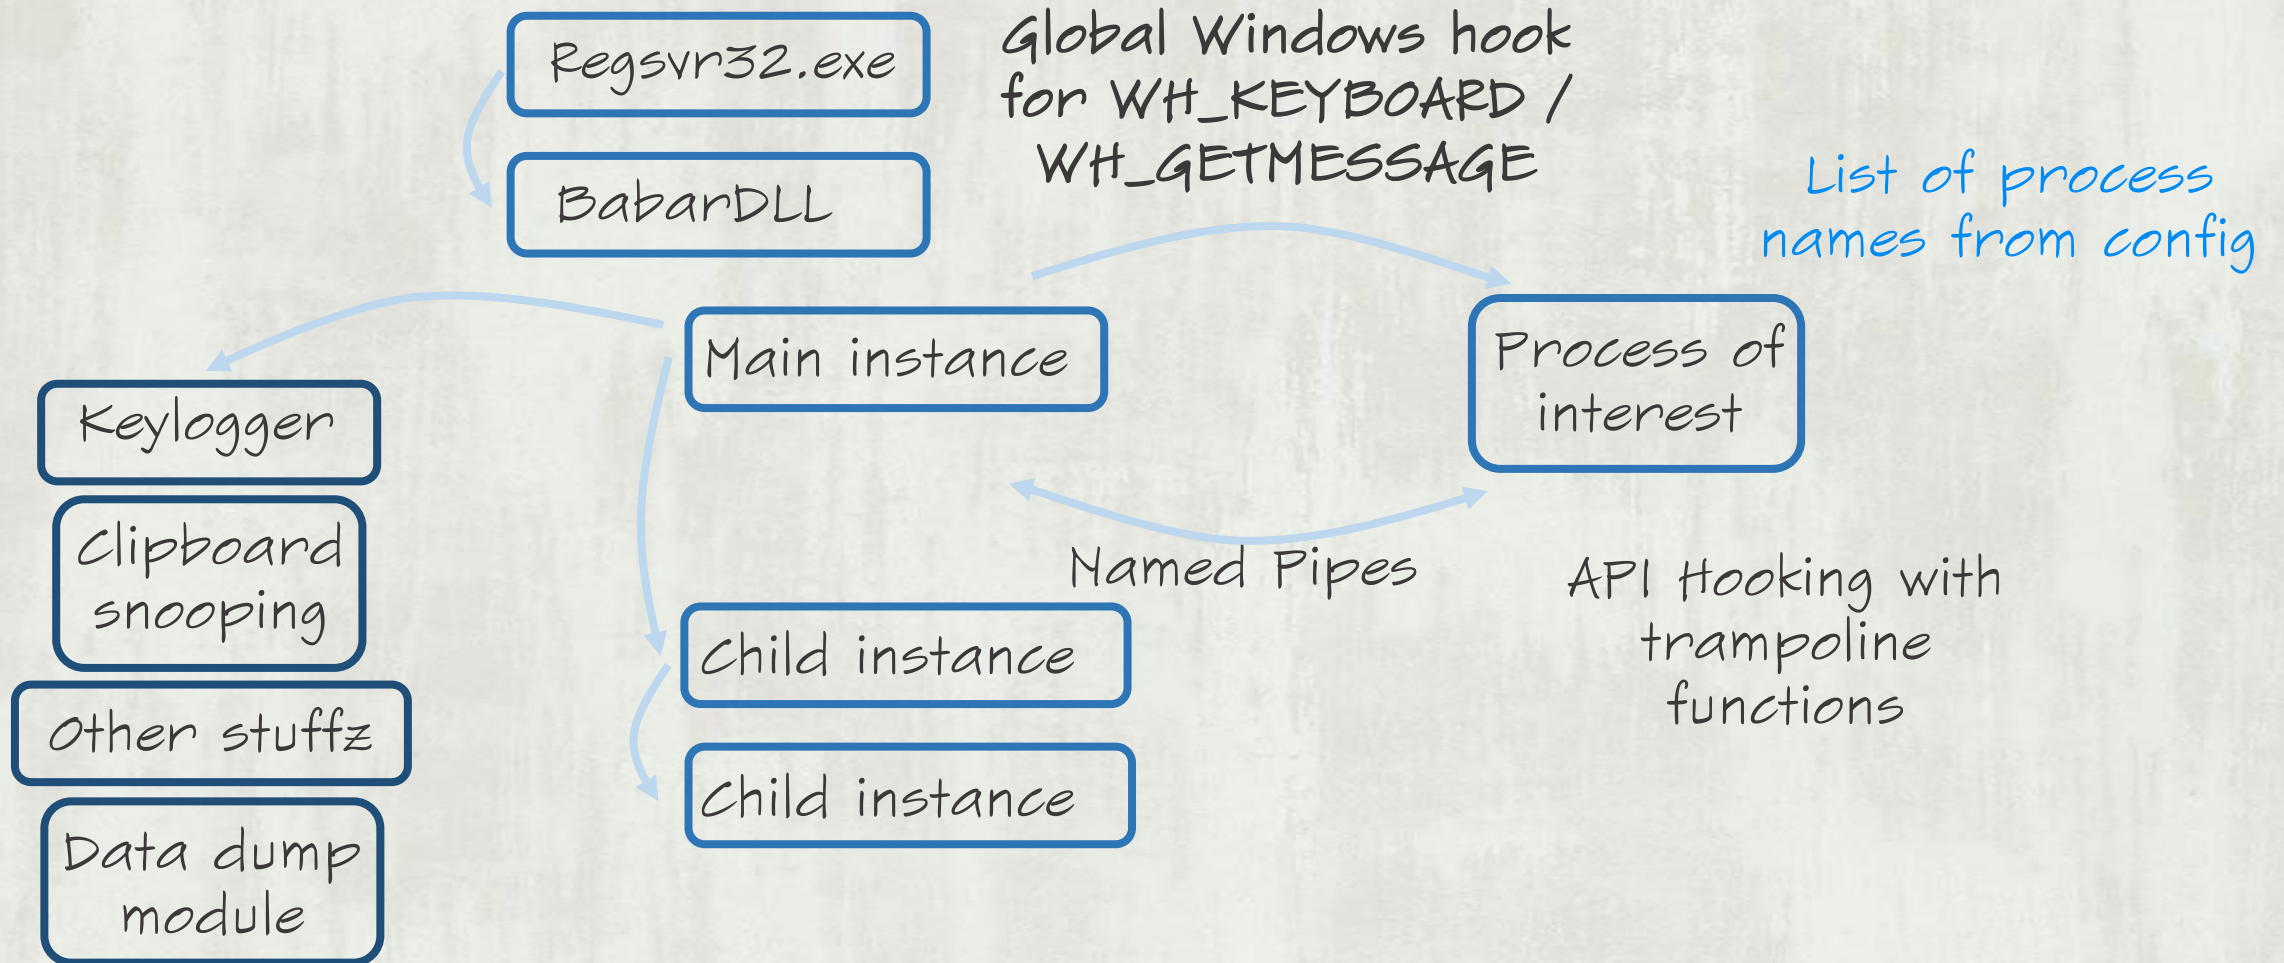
Regsvr32.exe

BabarDLL

Global Windows hook for WH_KEYBOARD / WH_GETMESSAGE

List of process names from config

Main instance

Process of interest

Keylogger

Clipboard snooping

Other stuffz

Data dump module

Named Pipes

API Hooking with trampoline functions

Child instance

Child instance